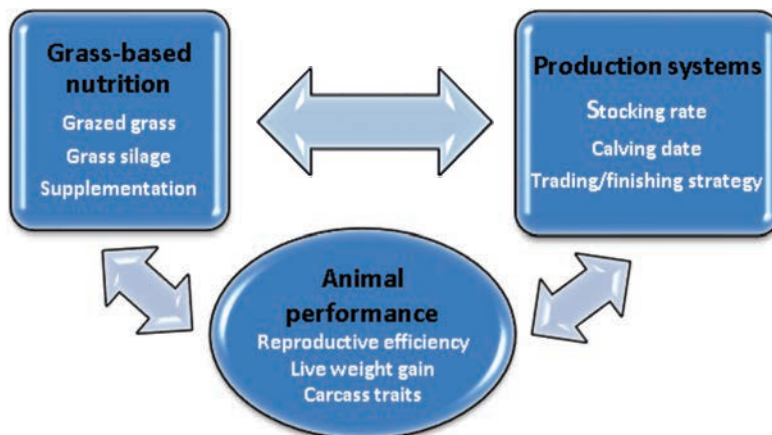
Grass-based nutrition
Grazed grass
Grass silage
Supplementation

Production systems
Stocking rate
Calving date
Trading/finishing strategy

Animal performance
Reproductive efficiency
Live weight gain
Carcass traits